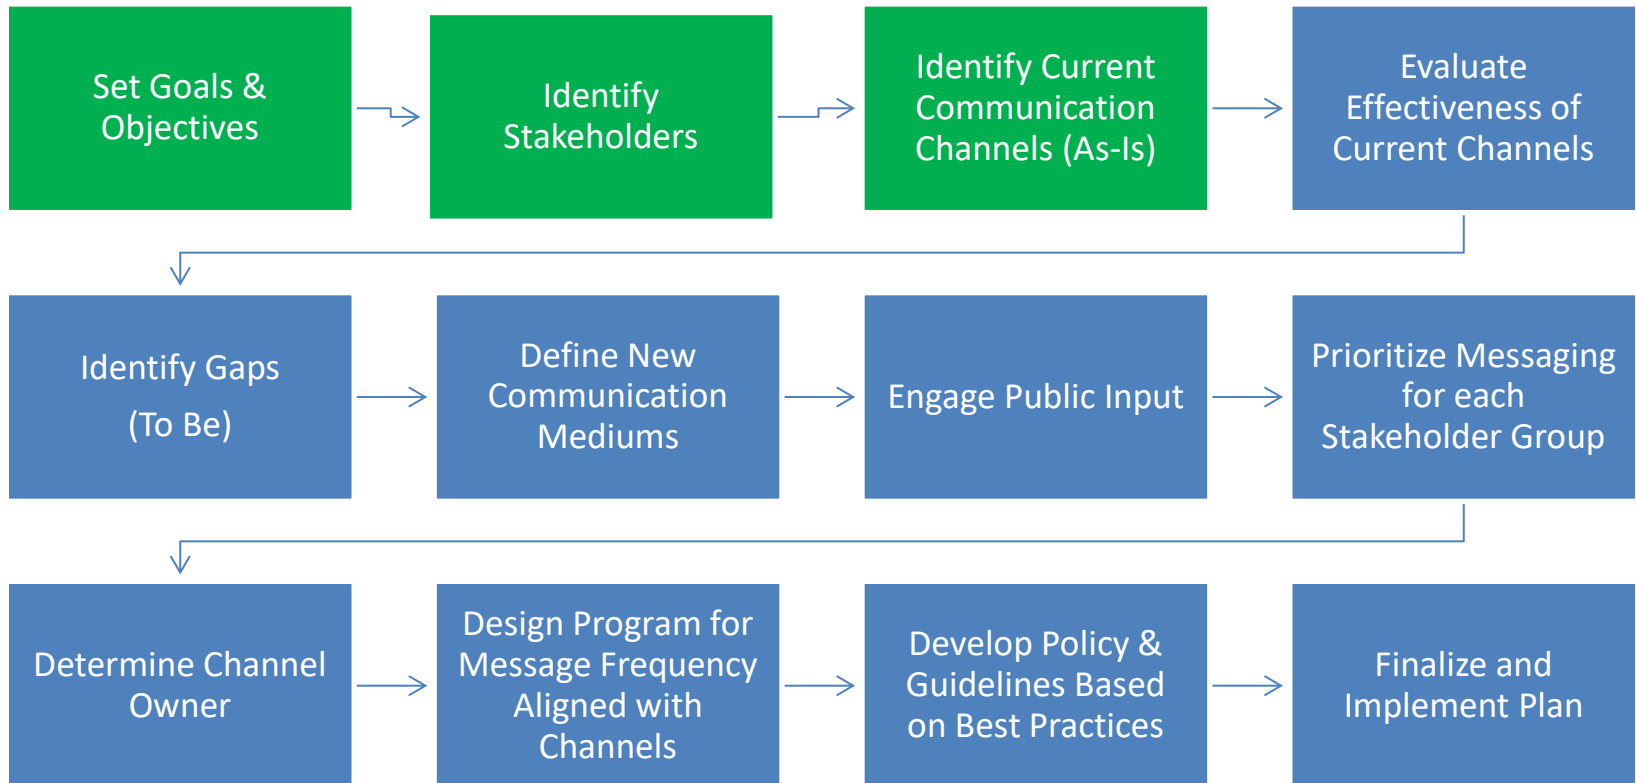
Set Goals & Objectives

Identify Stakeholders

Identify Current Communication Channels (As-Is)

Evaluate Effectiveness of Current Channels

Identify Gaps (To Be)

Define New Communication Mediums

Engage Public Input

Prioritize Messaging for each Stakeholder Group

Determine Channel Owner

Design Program for Message Frequency Aligned with Channels

Develop Policy & Guidelines Based on Best Practices

Finalize and Implement Plan